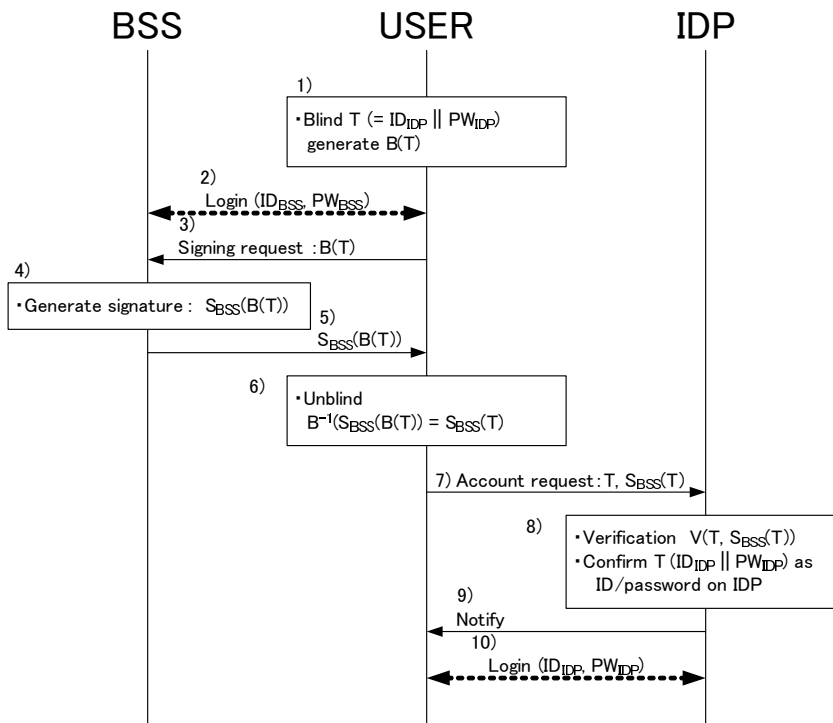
BSS USER IDP

1)
・Blind T (= $ID_{IDP}$ || $PW_{IDP}$) generate B(T)

2)
Login ($ID_{BSS}$, $PW_{BSS}$)

3)
Signing request : B(T)

4)
・Generate signature : $S_{BSS}(B(T))$

5)
$S_{BSS}(B(T))$

6)
・Unblind
$B^{-1}(S_{BSS}(B(T)) = S_{BSS}(T)$

7) Account request : T, $S_{BSS}(T)$

8)
・Verification V(T, $S_{BSS}(T)$)
・Confirm T ($ID_{IDP}$ || $PW_{IDP}$) as ID/password on IDP

9)
Notify

10)
Login ($ID_{IDP}$, $PW_{IDP}$)